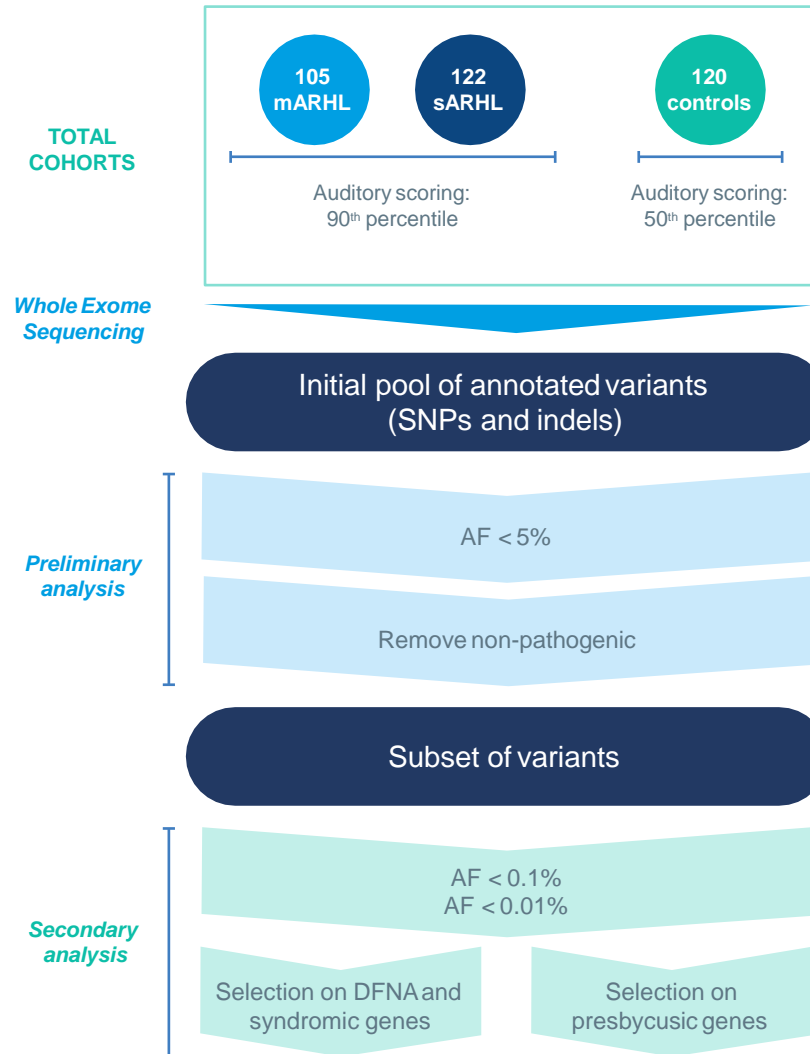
TOTAL COHORTS

105 mARHL

122 sARHL

120 controls

Auditory scoring: 90$^{th}$ percentile

Auditory scoring: 50$^{th}$ percentile

Whole Exome Sequencing

Initial pool of annotated variants (SNPs and indels)

Preliminary analysis

AF < 5%

Remove non-pathogenic

Subset of variants

Secondary analysis

AF < 0.1%
AF < 0.01%

Selection on DFNA and syndromic genes

Selection on presbycusic genes